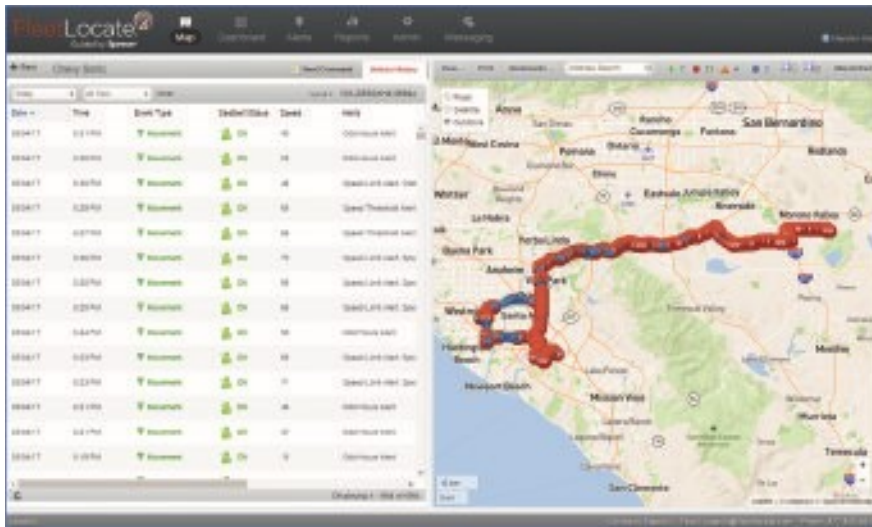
FleetLocate

Map

Date | Time | Event Type | Speed
--- | --- | --- | ---

Anaheim

Santa Ana

Huntington Beach

Newport Beach

Mission Viejo

San Clemente

Pomona

Ontario

Rancho Cucamonga

Fontana

San Bernardino

Redlands

Riverside

Moreno Valley

Corona

Whittier

La Habra

Buena Park

Yorba Linda

Lake Forest

Murrieta

Temecula